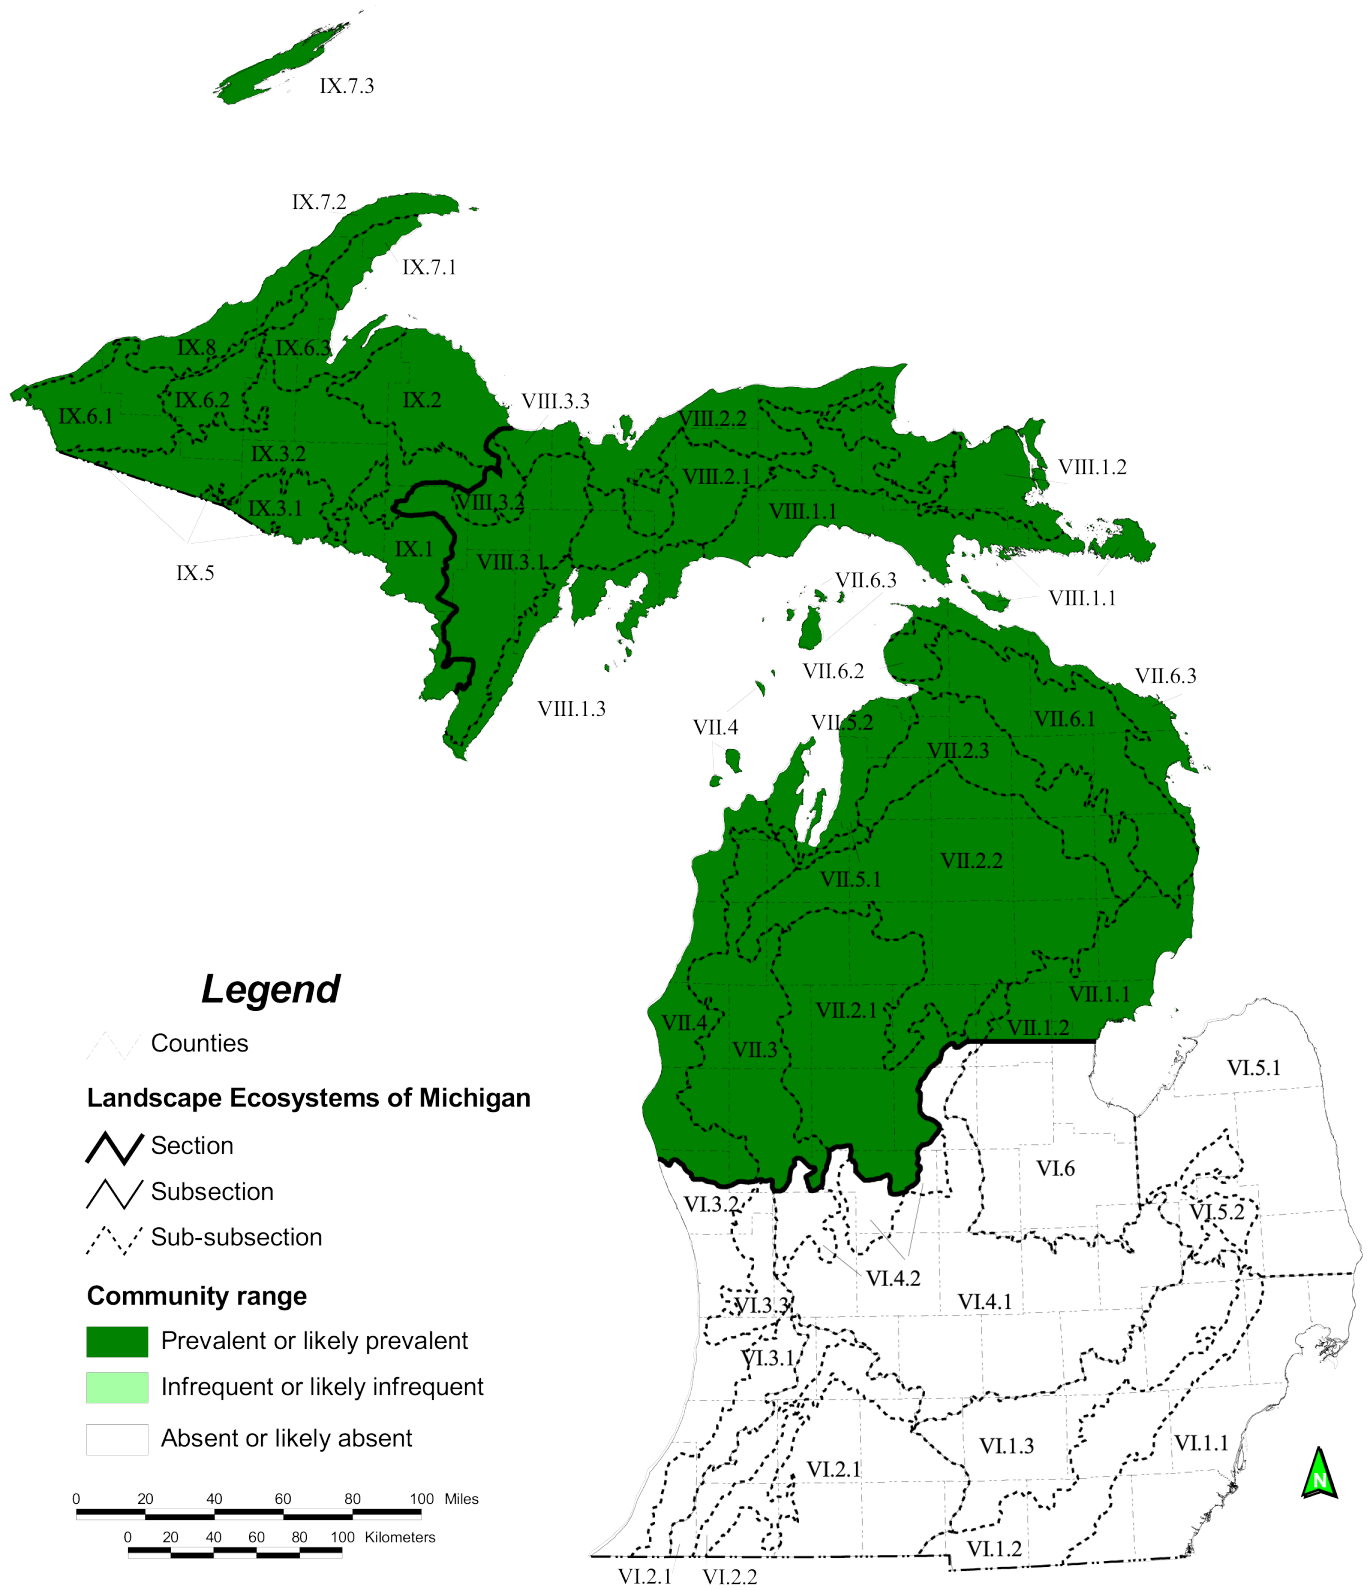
IX.7.3

IX.7.2

IX.7.1

IX.8

IX.6.3

IX.6.1

IX.6.2

IX.2

VIII.3.3

VIII.2.2

VIII.1.2

IX.3.2

VIII.2.1

IX.3.1

VIII.3.2

VIII.1.1

IX.1

VIII.3.1

IX.5

VII.6.3

VIII.1.1

VII.6.2

VII.6.3

VIII.1.3

VII.4

VII.5.2

VII.6.1

VII.2.3

VII.2.2

VII.5.1

Legend

Counties

Landscape Ecosystems of Michigan

Section

Subsection

Sub-subsection

Community range

Prevalent or likely prevalent

Infrequent or likely infrequent

Absent or likely absent

VII.1.1

VII.2.1

VII.4

VII.1.2

VII.3

VI.5.1

VI.6

VI.3.2

VI.5.2

VI.4.2

VI.4.1

VI.3.3

VI.3.1

VI.1.3

VI.1.1

VI.2.1

VI.1.2

VI.2.1

VI.2.2

0 20 40 60 80 100 Miles

0 20 40 60 80 100 Kilometers

N